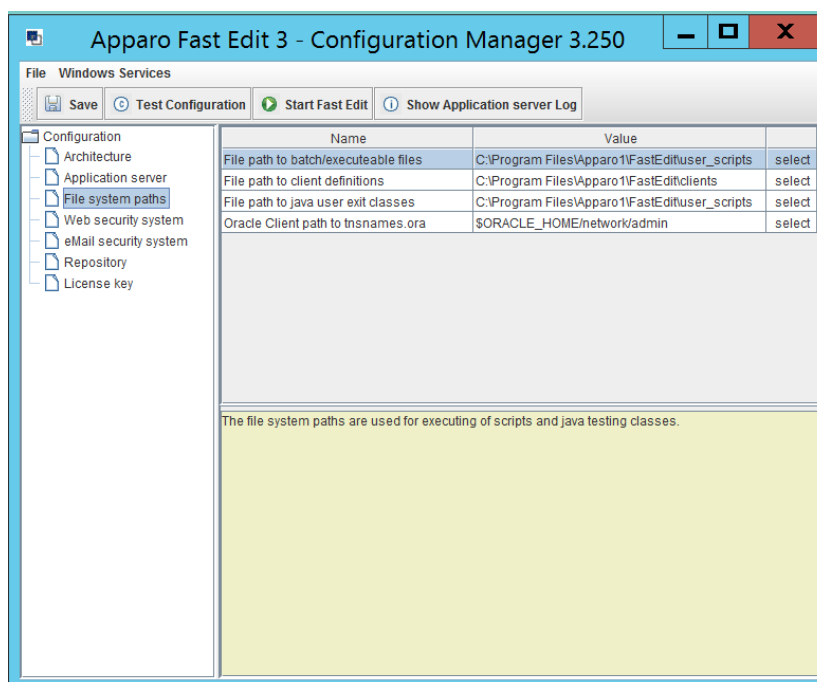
Apparo Fast Edit 3 - Configuration Manager 3.250

File Windows Services

Save Test Configuration Start Fast Edit Show Application server Log

Configuration
Architecture
Application server
File system paths
Web security system
eMail security system
Repository
License key

| Name | Value | |
|---|---|---|
| File path to batch/executeable files | C:\Program Files\Apparo1\FastEdit\user_scripts | select |
| File path to client definitions | C:\Program Files\Apparo1\FastEdit\clients | select |
| File path to java user exit classes | C:\Program Files\Apparo1\FastEdit\user_scripts | select |
| Oracle Client path to tnsnames.ora | $ORACLE_HOME/network/admin | select |

The file system paths are used for executing of scripts and java testing classes.